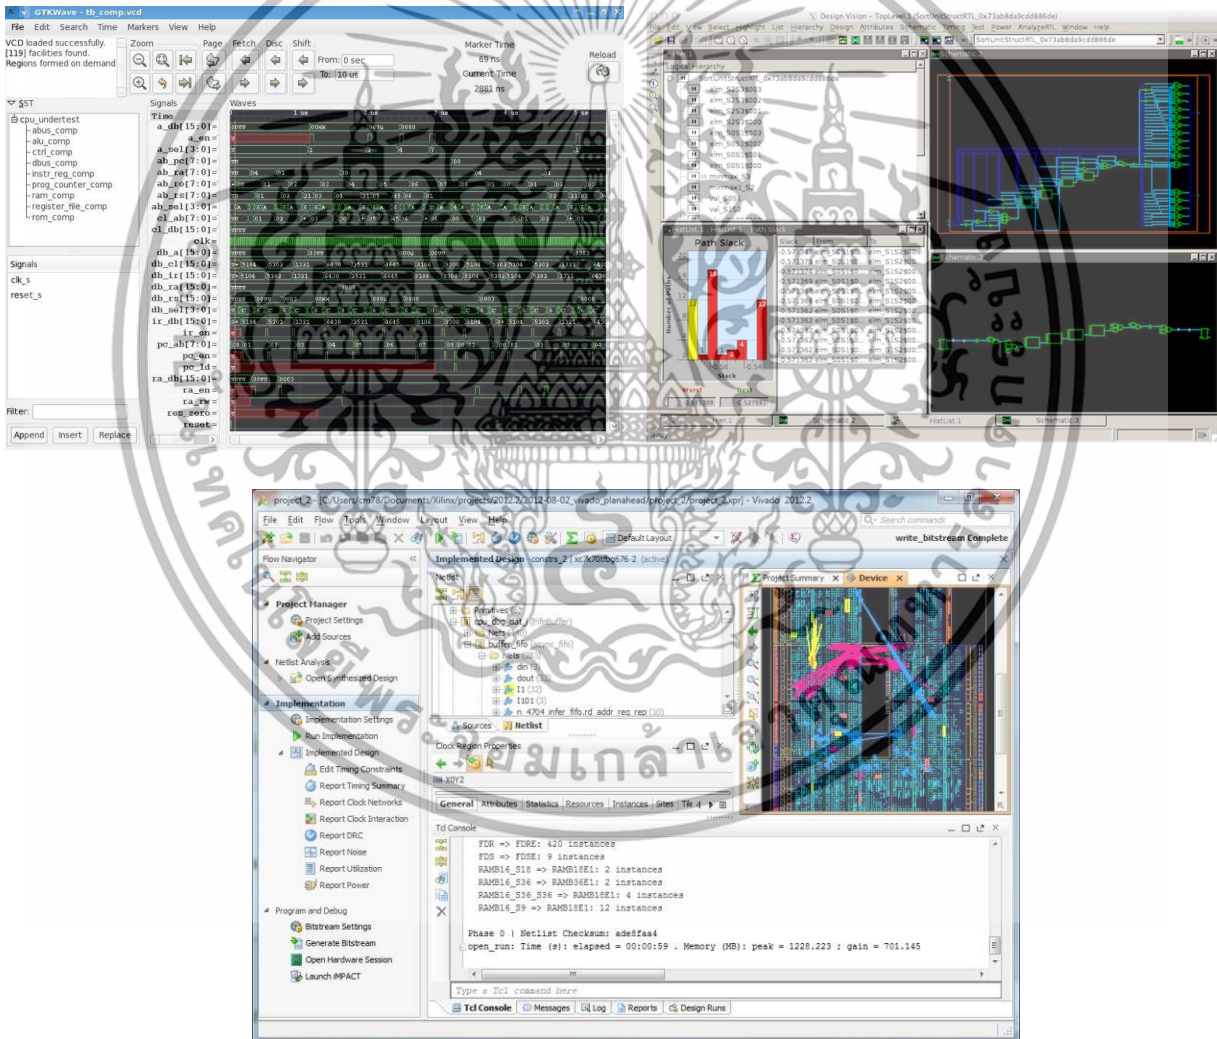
GTKWave - tb_comp.vcd

File Edit Search Time Markers View Help

VCD loaded successfully. [119] facilities found. Regions formed on demand.

Zoom Page Fetch Disc Shift

From: 0 sec To: 10 us

Marker Time 69 ns Current Time 2881 ns

Reload

SST

cpu_undertest
abus_comp
alu_comp
ctrl_comp
dbus_comp
instr_reg_comp
prog_counter_comp
ram_comp
register_file_comp
rom_comp

Signals

clk_s
reset_s

Filter:

Append Insert Replace

Signals
Time
a_db[15:0]=
a_en=
a_sel[3:0]=
ab_pc[7:0]=
ab_ra[7:0]=
ab_ro[7:0]=
ab_rs[7:0]=
ab_sel[3:0]=
cl_ab[7:0]=
cl_db[15:0]=
clk=
db_a[15:0]=
db_cl[15:0]=
db_ir[15:0]=
db_ra[15:0]=
db_rs[15:0]=
db_sel[3:0]=
ir_db[15:0]=
ir_en=
pc_ab[7:0]=
pc_en=
pc_ld=
ra_db[15:0]=
ra_en=
ra_rw=
reg_zero=
reset=

Waves

Design Vision - TopLevel.1 (SortUnitStructRTL_0x73ab8da9cdd886de)

File Edit View Select Highlight List Hierarchy Design Attributes Schematic Timing Test Power AnalyzeRTL Window Help

Logical Hierarchy

SortUnitStructRTL_0x73ab8da9cdd886de
elm_S2S1$003
elm_S2S1$002
elm_S2S1$001
elm_S2S1$000
elm_S0S1$003
elm_S0S1$002
elm_S0S1$001
elm_S0S1$000
minmax_S3
minmax1_S2
val_S0S1
val_S1S2

HistList.1 Path Slack

Path Slack

Number of Paths

Slack

Worst Best

Schematic.2 Schematic.3

HistList.1

project_2 - [C:/Users/cm78/Documents/Xilinx/projects/2012.2/2012-08-02_vivado_planahead/project_2/project_2.xpr] - Vivado 2012.2

File Edit Flow Tools Window Layout View Help

Search commands

Default Layout

write_bitstream Complete

Flow Navigator

Project Manager
Project Settings
Add Sources

Netlist Analysis
Open Synthesized Design

Implementation
Implementation Settings
Run Implementation
Implemented Design
Edit Timing Constraints
Report Timing Summary
Report Clock Networks
Report Clock Interaction
Report DRC
Report Noise
Report Utilization
Report Power

Program and Debug
Bitstream Settings
Generate Bitstream
Open Hardware Session
Launch iMPACT

Implemented Design - constrs_2 | xc7k70tfbg676-2 (active)

Netlist

Primitives
cpu_dbg_dat_i (FifoBuffer)
Nets
buffer_fifo (async_fifo)
Nets
din
dout
I1
I101
n_4704_infer_fifo.rd_addr_reg_rep (10)

Sources Netlist

Clock Region Properties

X0Y2

General Attributes Statistics Resources Instances Sites Tile

Project Summary Device

Tcl Console

FDR => FDRE: 420 instances
FDS => FDSE: 9 instances
RAMB16_S18 => RAMB18E1: 2 instances
RAMB16_S36 => RAMB36E1: 2 instances
RAMB16_S36_S36 => RAMB18E1: 4 instances
RAMB16_S9 => RAMB18E1: 12 instances

Phase 0 | Netlist Checksum: ade8faa4
open_run: Time (s): elapsed = 00:00:59 . Memory (MB): peak = 1228.223 ; gain = 701.145

Type a Tcl command here

Tcl Console Messages Log Reports Design Runs